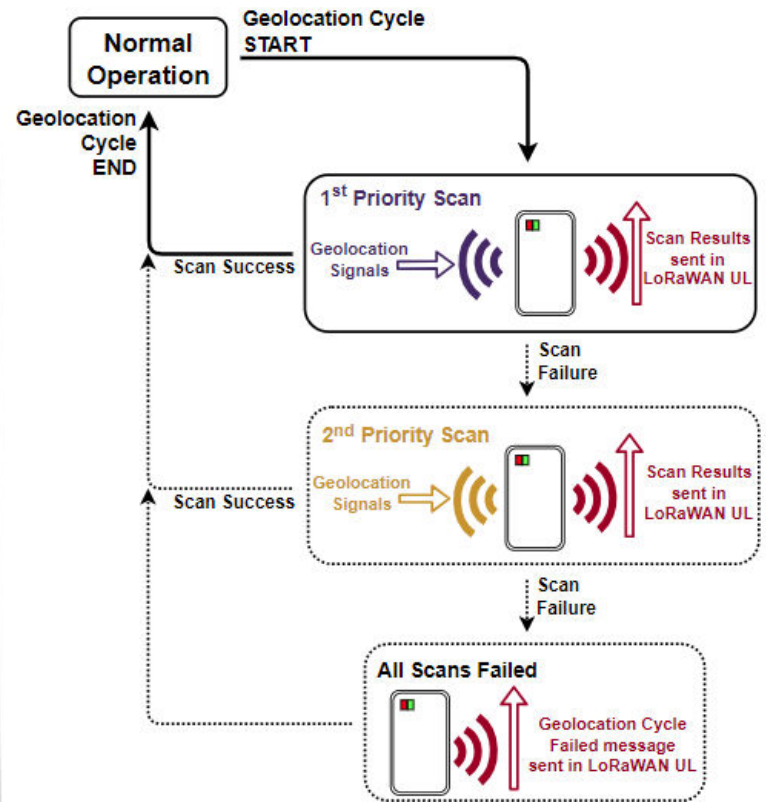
Normal Operation

Geolocation Cycle START

Geolocation Cycle END

1$^{st}$ Priority Scan

Geolocation Signals

Scan Results sent in LoRaWAN UL

Scan Success

Scan Failure

2$^{nd}$ Priority Scan

Geolocation Signals

Scan Results sent in LoRaWAN UL

Scan Success

Scan Failure

All Scans Failed

Geolocation Cycle Failed message sent in LoRaWAN UL